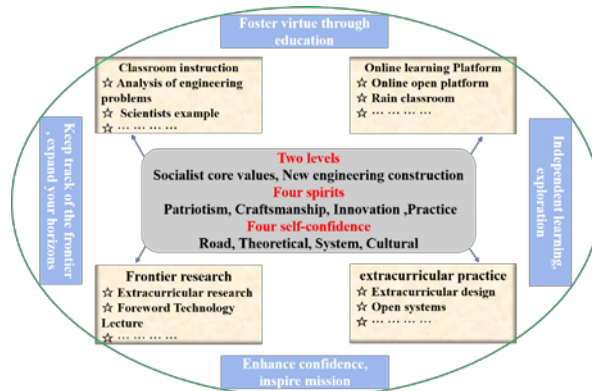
Foster virtue through education

Classroom instruction
☆ Analysis of engineering problems
☆ Scientists example
☆ … … … …

Online learning Platform
☆ Online open platform
☆ Rain classroom
☆ … … … …

Keep track of the frontier , expand your horizons

Two levels
Socialist core values, New engineering construction
Four spirits
Patriotism, Craftsmanship, Innovation ,Practice
Four self-confidence
Road, Theoretical, System, Cultural

Independent learning, exploration

Frontier research
☆ Extracurricular research
☆ Foreword Technology Lecture
☆ … … … …

extracurricular practice
☆ Extracurricular design
☆ Open systems
☆ … … … …

Enhance confidence, inspire mission